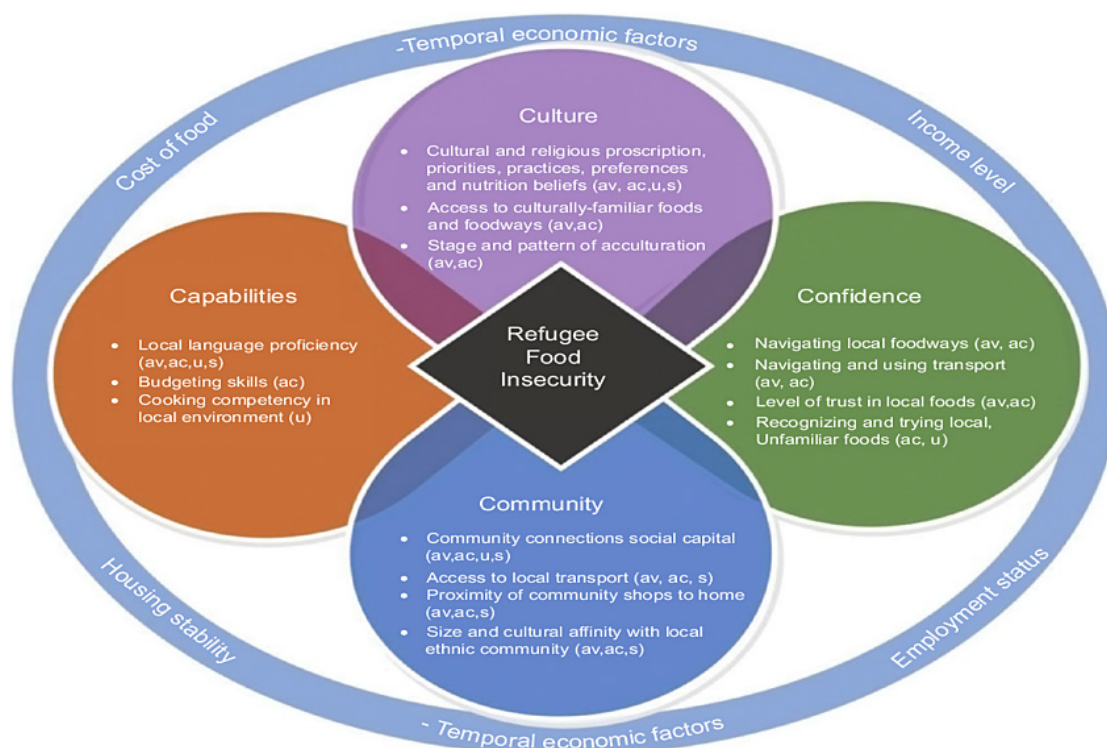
-Temporal economic factors

Cost of food

Income level

Culture

- Cultural and religious proscription, priorities, practices, preferences and nutrition beliefs (av, ac,u,s)
- Access to culturally-familiar foods and foodways (av,ac)
- Stage and pattern of acculturation (av,ac)

Capabilities

- Local language proficiency (av,ac,u,s)
- Budgeting skills (ac)
- Cooking competency in local environment (u)

Refugee Food Insecurity

Confidence

- Navigating local foodways (av, ac)
- Navigating and using transport (av, ac)
- Level of trust in local foods (av,ac)
- Recognizing and trying local, Unfamiliar foods (ac, u)

Community

- Community connections social capital (av,ac,u,s)
- Access to local transport (av, ac, s)
- Proximity of community shops to home (av,ac,s)
- Size and cultural affinity with local ethnic community (av,ac,s)

Housing stability

Employment status

- Temporal economic factors